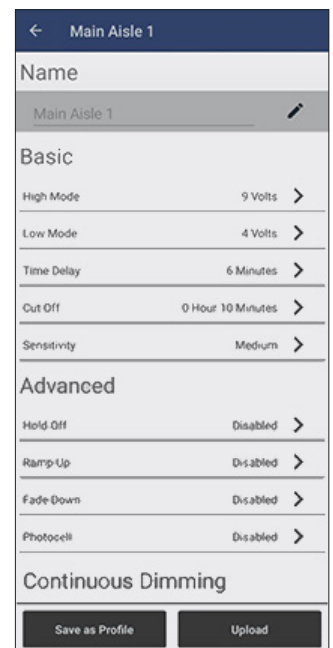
Main Aisle 1

Name

Main Aisle 1

Basic

High Mode 9 Volts

Low Mode 4 Volts

Time Delay 6 Minutes

Cut Off 0 Hour 10 Minutes

Sensitivity Medium

Advanced

Hold Off Disabled

Ramp Up Disabled

Fade Down Disabled

Photocell Disabled

Continuous Dimming

Save as Profile

Upload